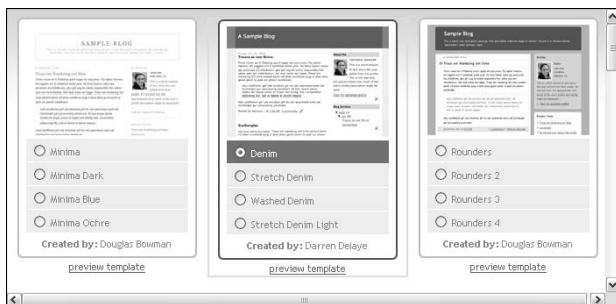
SAMPLE BLOG

A Sample Blog

Sample Blog

Minima

Minima Dark

Minima Blue

Minima Ochre

Created by: Douglas Bowman

preview template

Denim

Stretch Denim

Washed Denim

Stretch Denim Light

Created by: Darren Delaye

preview template

Rounders

Rounders 2

Rounders 3

Rounders 4

Created by: Douglas Bowman

preview template